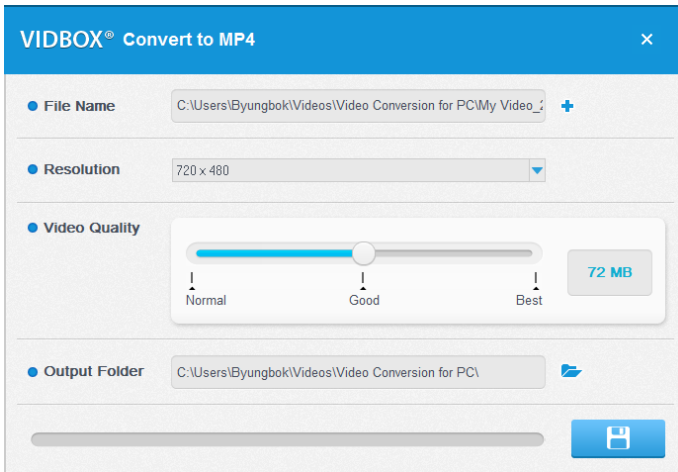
VIDBOX® Convert to MP4

×

File Name

C:\Users\Byungbok\Videos\Video Conversion for PC\My Video_2

Resolution

720 x 480

Video Quality

Normal

Good

Best

72 MB

Output Folder

C:\Users\Byungbok\Videos\Video Conversion for PC\